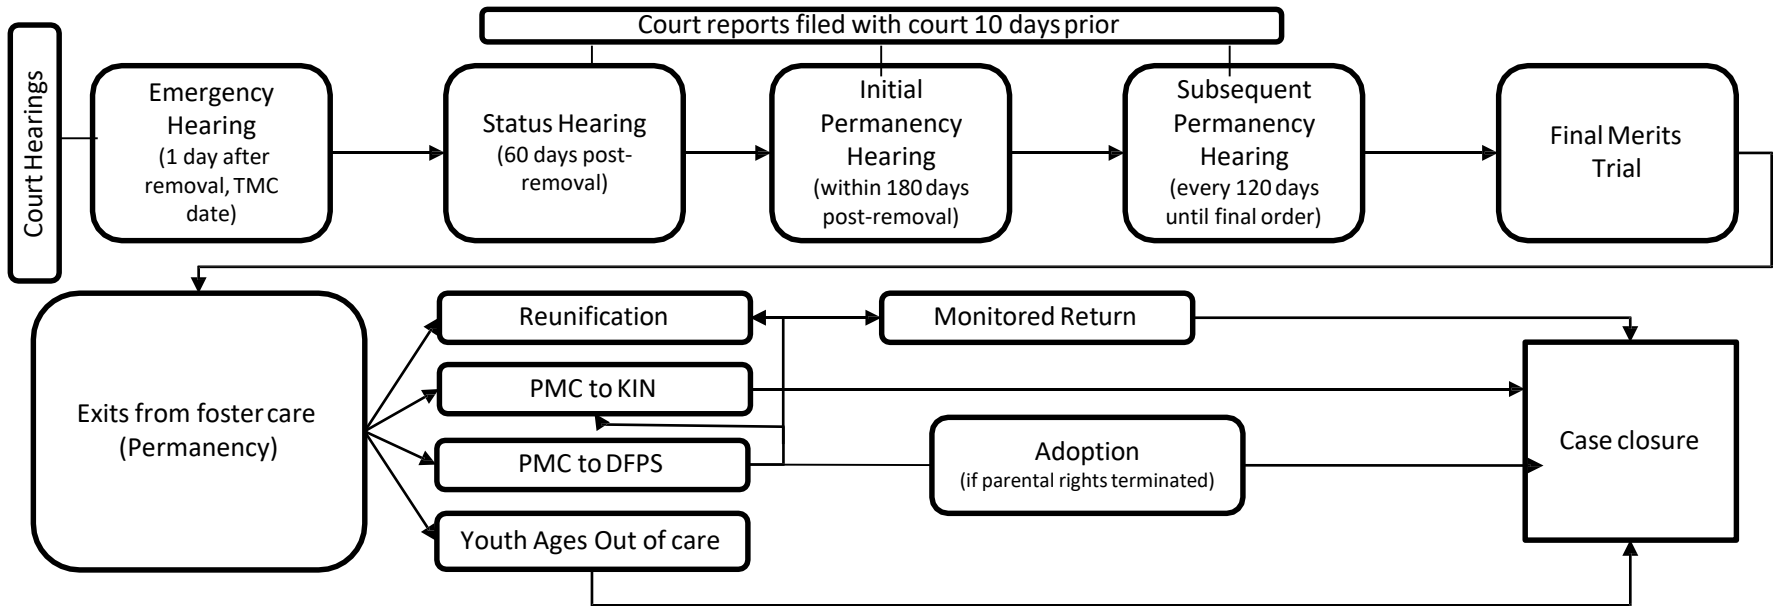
Court Hearings

Court reports filed with court 10 days prior

Emergency Hearing (1 day after removal, TMC date)

Status Hearing (60 days post-removal)

Initial Permanency Hearing (within 180 days post-removal)

Subsequent Permanency Hearing (every 120 days until final order)

Final Merits Trial

Exits from foster care (Permanency)

Reunification

Monitored Return

PMC to KIN

PMC to DFPS

Adoption (if parental rights terminated)

Youth Ages Out of care

Case closure